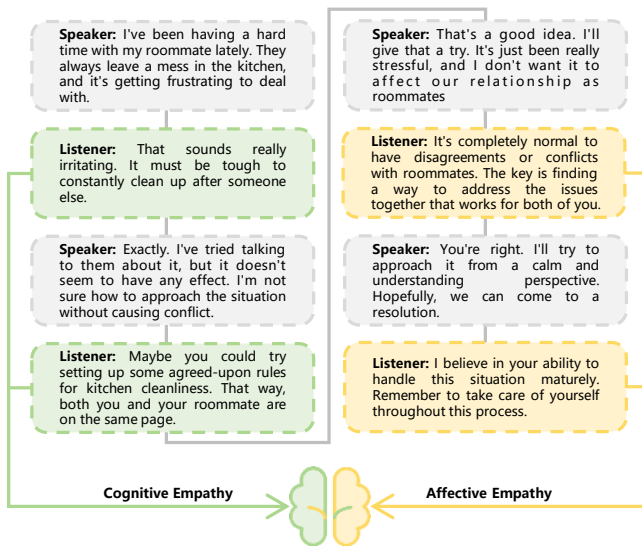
**Speaker:** I've been having a hard time with my roommate lately. They always leave a mess in the kitchen, and it's getting frustrating to deal with.

**Listener:** That sounds really irritating. It must be tough to constantly clean up after someone else.

**Speaker:** Exactly. I've tried talking to them about it, but it doesn't seem to have any effect. I'm not sure how to approach the situation without causing conflict.

**Listener:** Maybe you could try setting up some agreed-upon rules for kitchen cleanliness. That way, both you and your roommate are on the same page.

**Speaker:** That's a good idea. I'll give that a try. It's just been really stressful, and I don't want it to affect our relationship as roommates

**Listener:** It's completely normal to have disagreements or conflicts with roommates. The key is finding a way to address the issues together that works for both of you.

**Speaker:** You're right. I'll try to approach it from a calm and understanding perspective. Hopefully, we can come to a resolution.

**Listener:** I believe in your ability to handle this situation maturely. Remember to take care of yourself throughout this process.

**Cognitive Empathy**

**Affective Empathy**